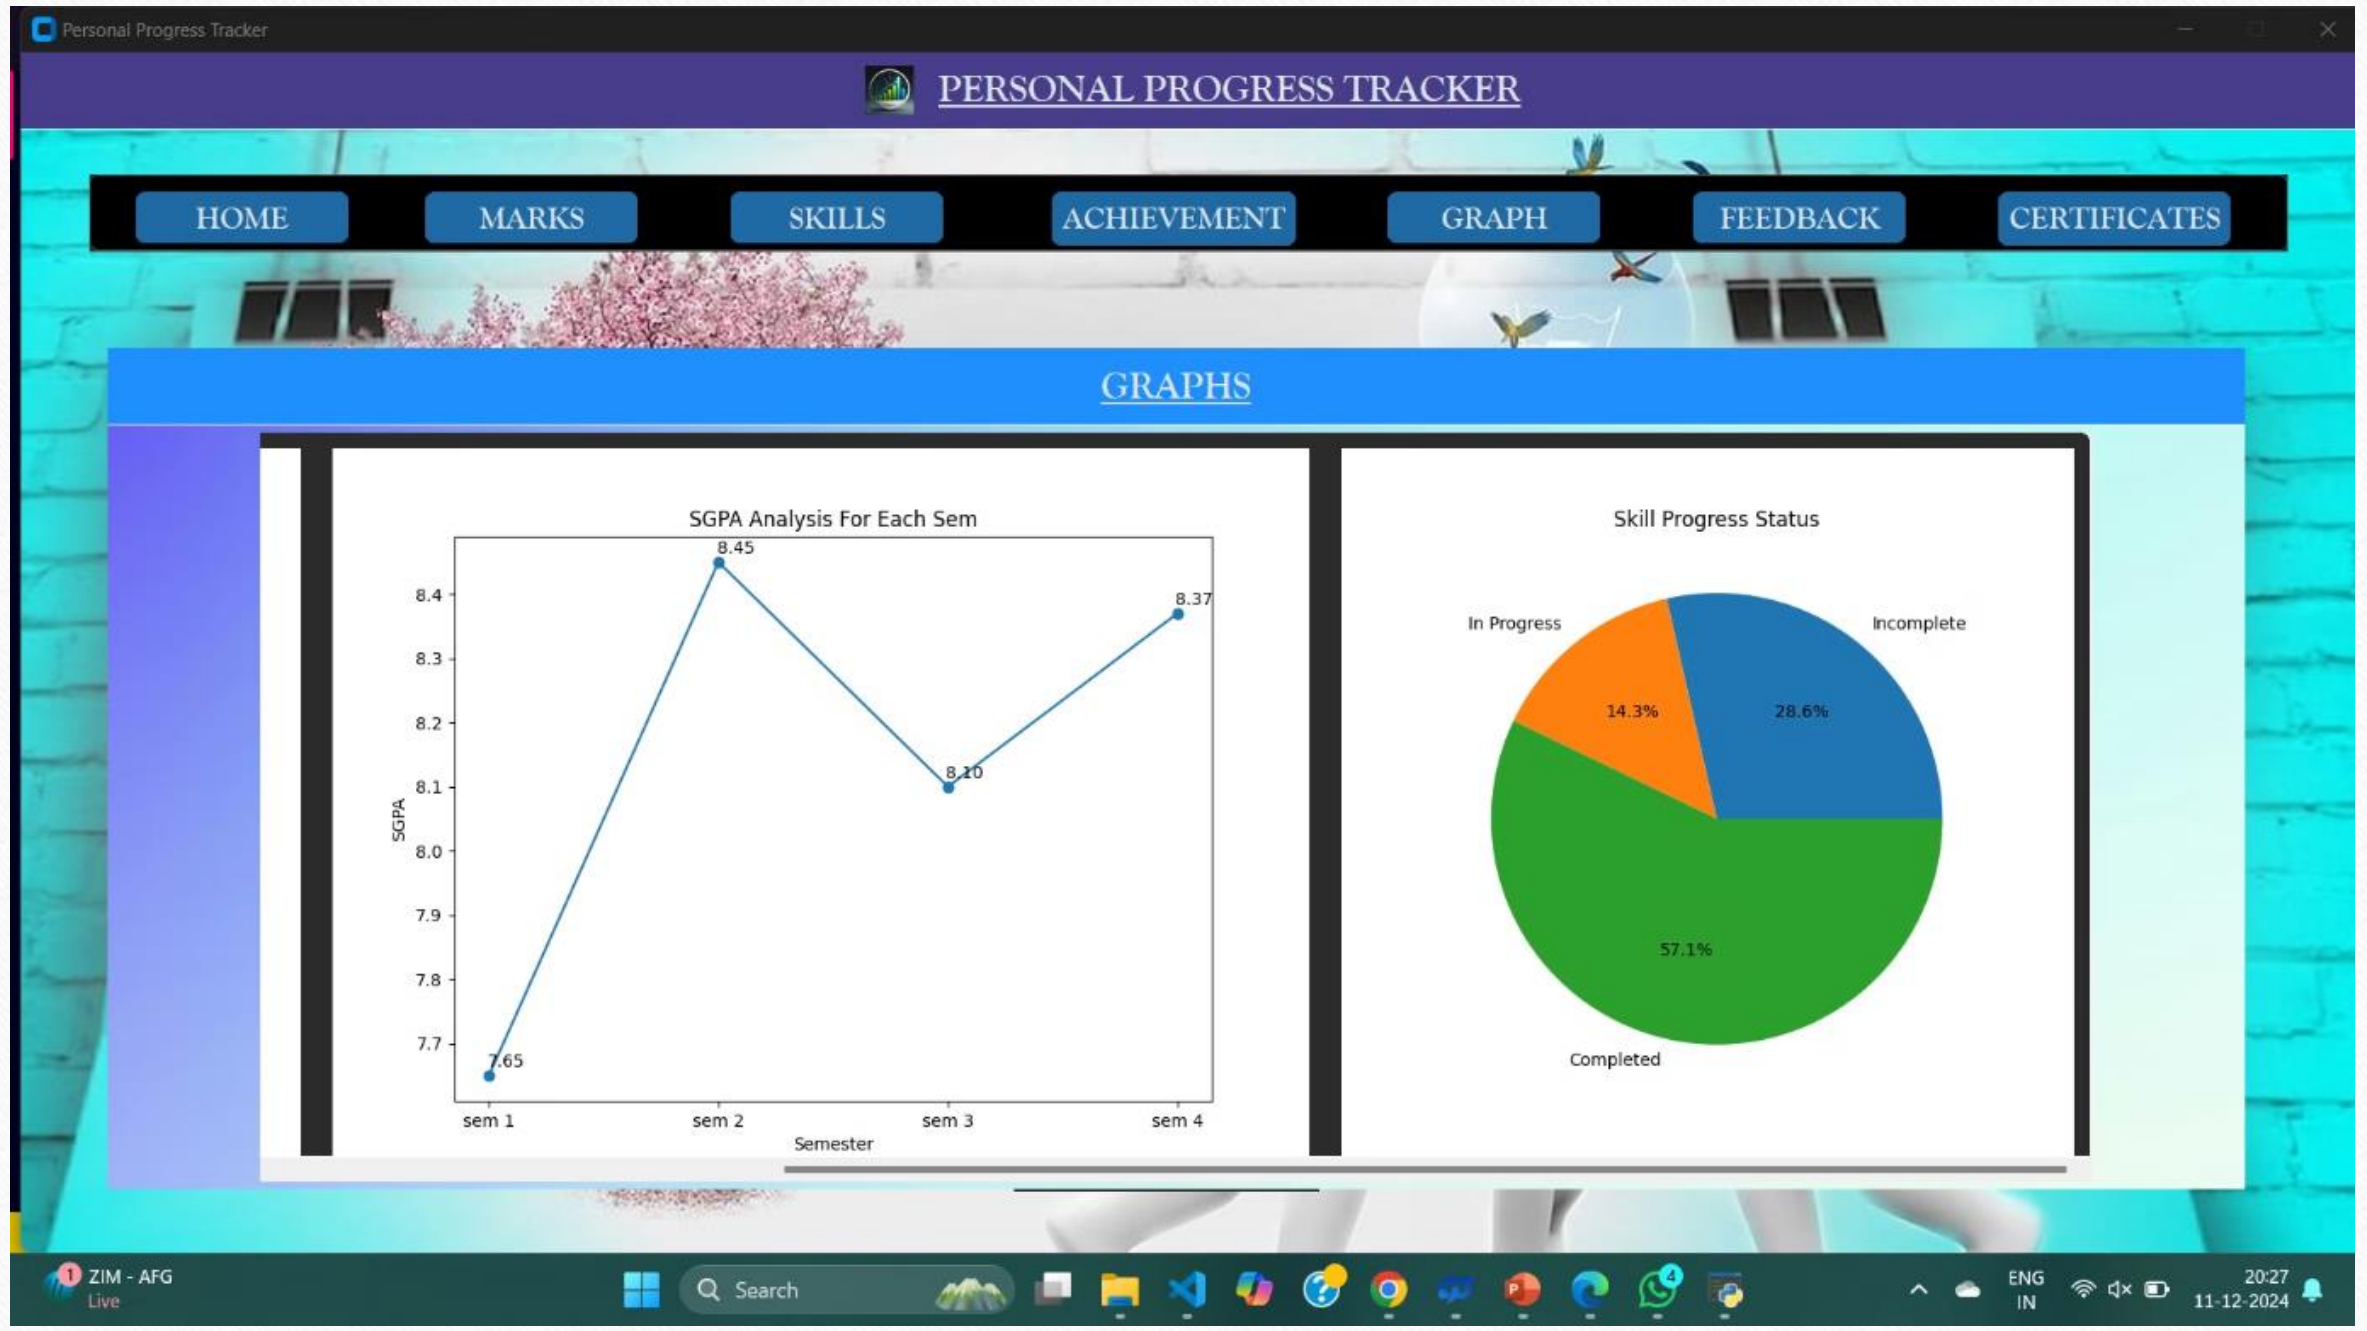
Personal Progress Tracker

PERSONAL PROGRESS TRACKER

HOME
MARKS
SKILLS
ACHIEVEMENT
GRAPH
FEEDBACK
CERTIFICATES

GRAPHS

SGPA Analysis For Each Sem

8.45
8.37
8.10
7.65

8.4
8.3
8.2
8.1
8.0
7.9
7.8
7.7

SGPA

sem 1
sem 2
sem 3
sem 4
Semester

Skill Progress Status

In Progress
Incomplete
14.3%
28.6%
57.1%
Completed

1 ZIM - AFG
Live
Search
4
ENG
IN
20:27
11-12-2024